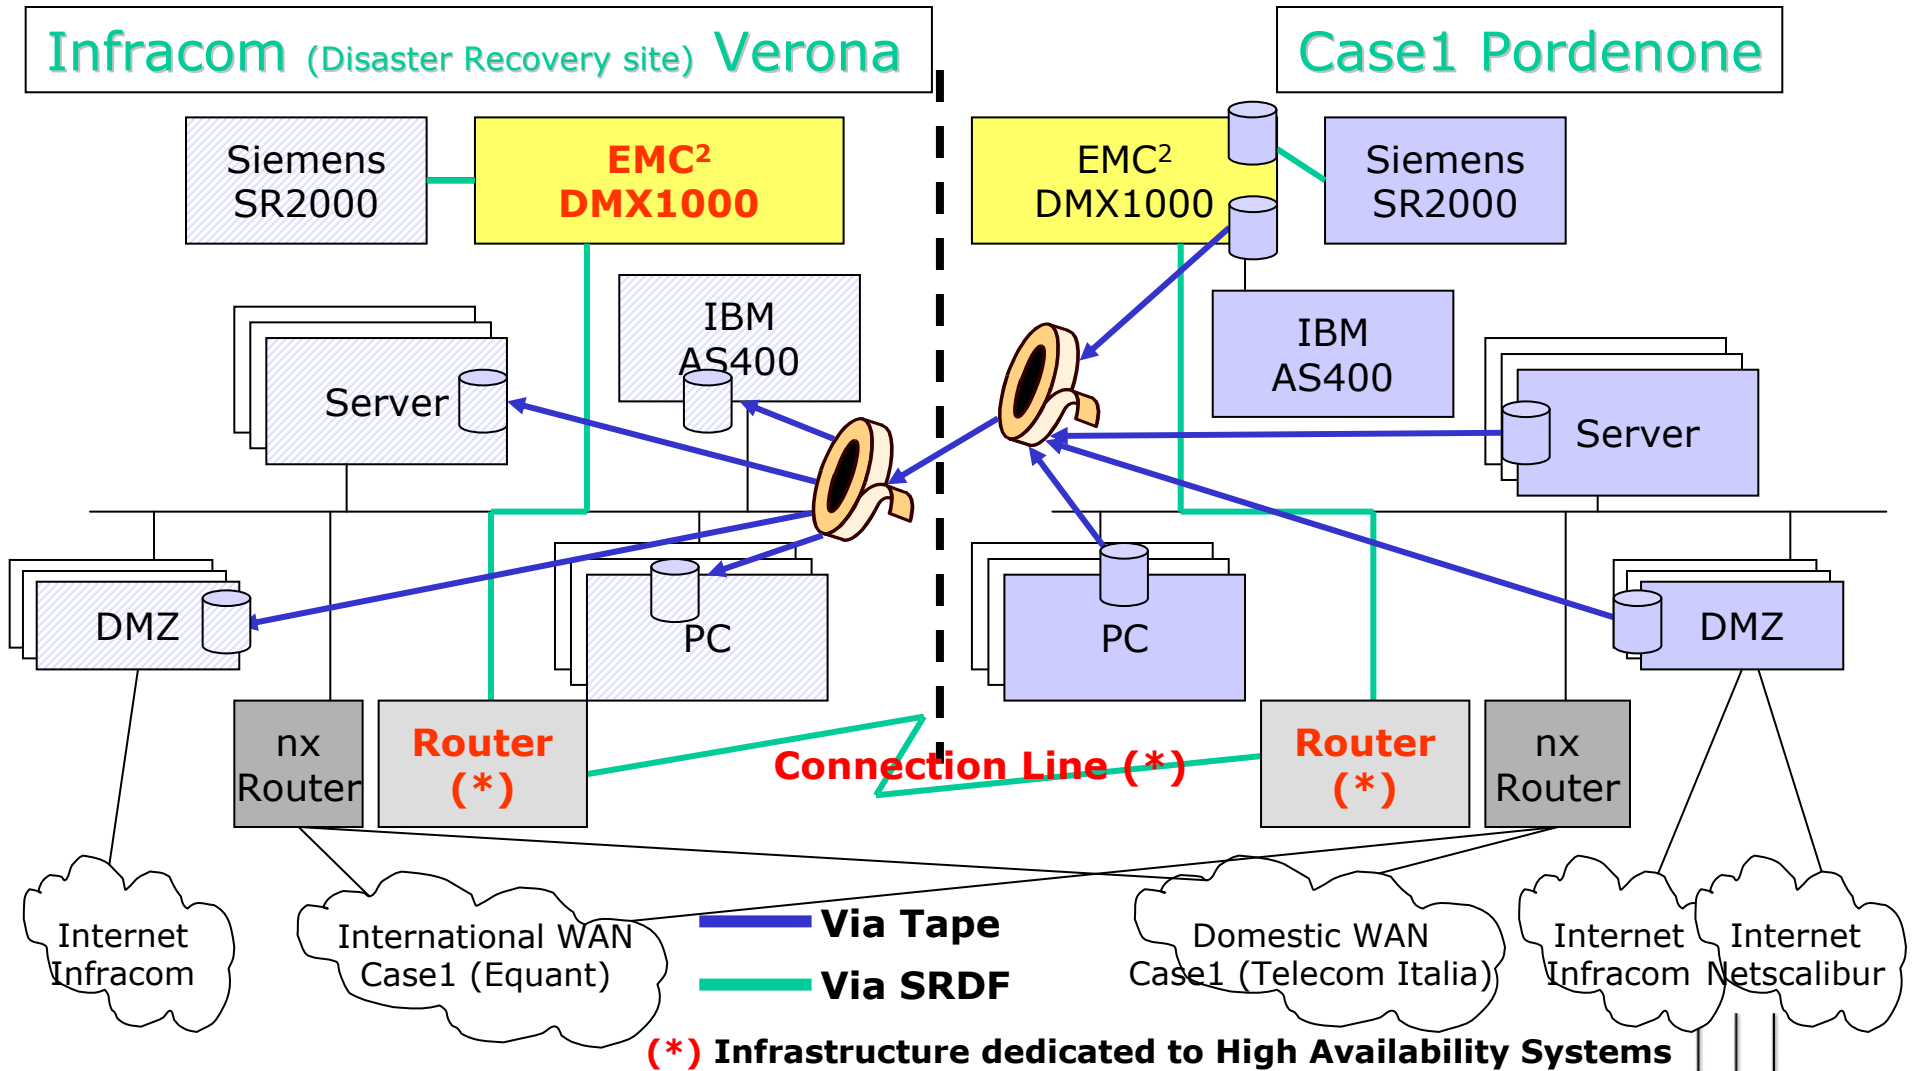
Infracom (Disaster Recovery site) Verona

Case1 Pordenone

Siemens SR2000

EMC$^2$ DMX1000

EMC$^2$ DMX1000

Siemens SR2000

IBM AS400

IBM AS400

Server

Server

DMZ

PC

PC

DMZ

nx Router

Router (*)

Connection Line (*)

Router (*)

nx Router

Internet Infracom

International WAN Case1 (Equant)

Via Tape

Via SRDF

Domestic WAN Case1 (Telecom Italia)

Internet Infracom

Internet Netscalibur

(*) Infrastructure dedicated to High Availability Systems